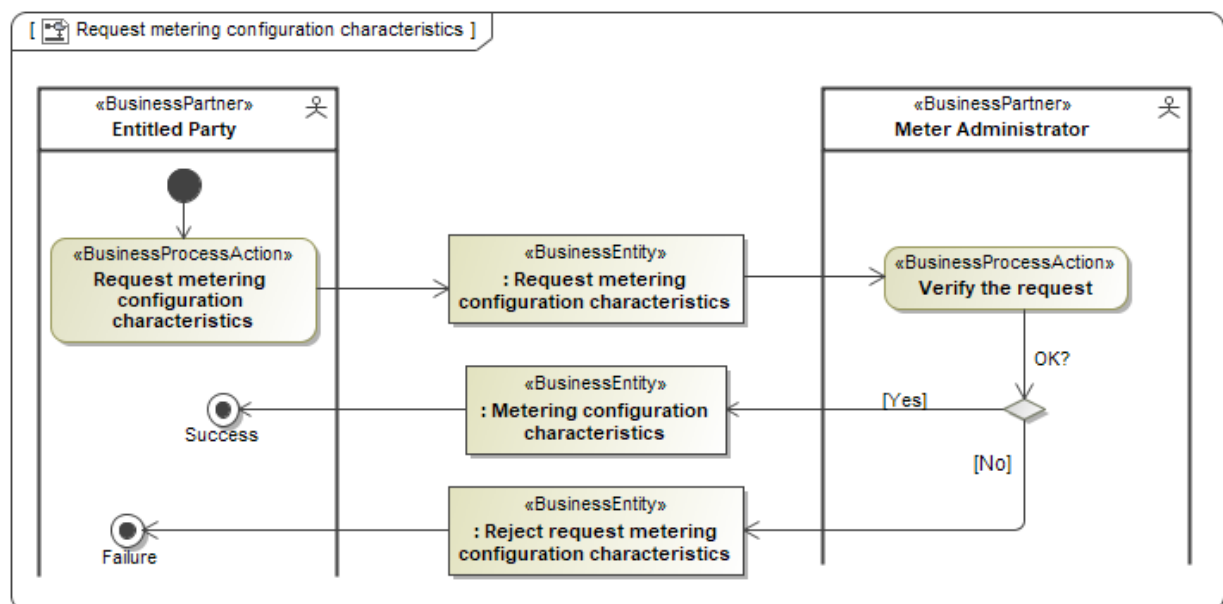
[ Request metering configuration characteristics ]

«BusinessPartner»
Entitled Party

«BusinessPartner»
Meter Administrator

«BusinessProcessAction»
Request metering configuration characteristics

«BusinessEntity»
: Request metering configuration characteristics

«BusinessProcessAction»
Verify the request

OK?

[Yes]

«BusinessEntity»
: Metering configuration characteristics

Success

[No]

«BusinessEntity»
: Reject request metering configuration characteristics

Failure